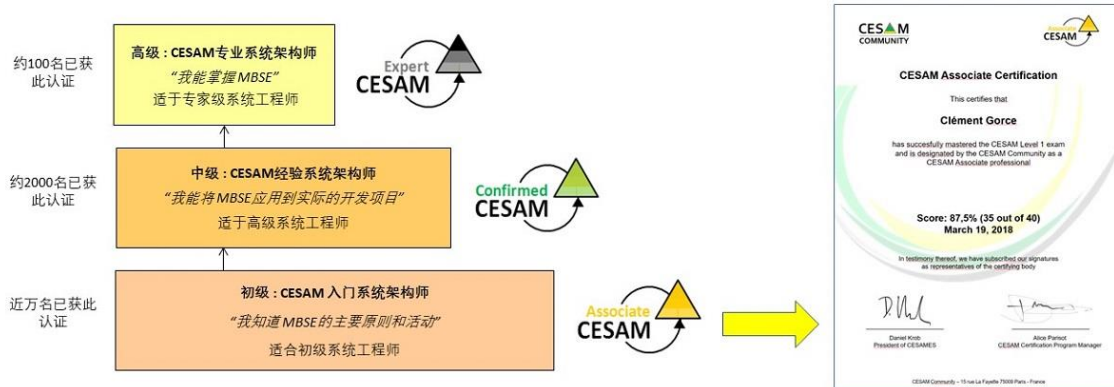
约100名已获此认证

高级：CESAM专业系统架构师
“我能掌握MBSE”
适于专家级系统工程师

Expert
CESAM

约2000名已获此认证

中级：CESAM经验系统架构师
“我能将MBSE应用到实际的开发项目”
适于高级系统工程师

Confirmed
CESAM

近万名已获此认证

初级：CESAM 入门系统架构师
“我知道MBSE的主要原则和活动”
适合初级系统工程师

Associate
CESAM

CESAM COMMUNITY

Associate CESAM

CESAM Associate Certification

This certifies that

Clément Gorce

has succesfully mastered the CESAM Level 1 exam and is designated by the CESAM Community as a CESAM Associate professional

Score: 87,5% (35 out of 40)
March 19, 2018

In testimony thereof, we have subscribed our signatures as representatives of the certifying body

Daniel Krob
President of CESAMES

Alice Parisot
CESAM Certification Program Manager

CESAM Community – 15 rue La Fayette 75009 Paris - France